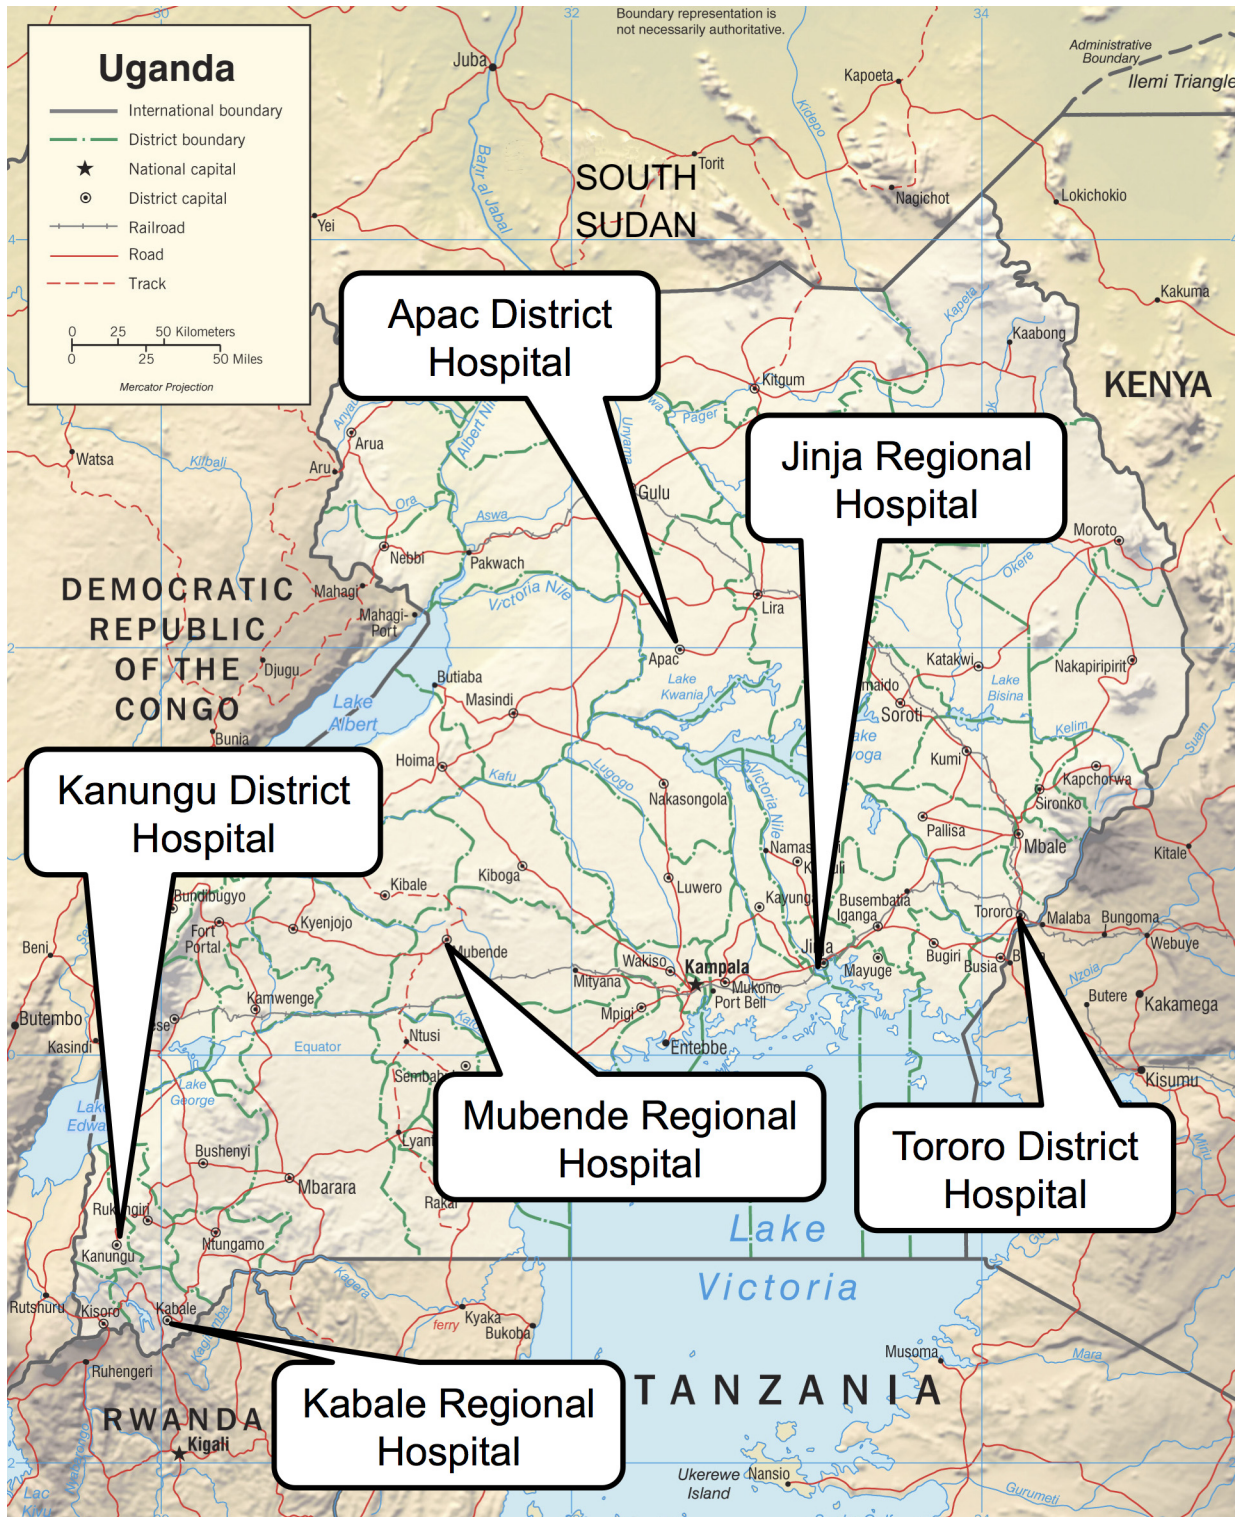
Uganda
International boundary
District boundary
National capital
District capital
Railroad
Road
Track
0 25 50 Kilometers
0 25 50 Miles
Mercator Projection

Boundary representation is not necessarily authoritative.
Administrative Boundary
Ilemi Triangle
30
32
34
Juba
Kapoeta
Torit
SOUTH SUDAN
Nagichot
Lokichokio
Yei
Bahr al Jabal
Kidepo
Kakuma
Kaabong
Kapeta
KENYA
Kitgum
Pager
Apac District Hospital
Jinja Regional Hospital
Arua
Aru
Watsa
Kibali
Ora
Aswa
Gulu
Unyama
Albert Nile
Nebbi
Pakwach
Moroto
Okere
Victoria Nile
Lira
Mahagi
Mahagi-Port
DEMOCRATIC REPUBLIC OF THE CONGO
Djugu
Apac
Lake Kwania
Katakwi
Lake Bisina
Nakapiripirit
Butiaba
Masindi
Lake Albert
Bunia
Soroti
Kelim
Kanungu District Hospital
Hoima
Kafu
Lugogo
Nakasongola
Victoria Nile
Kumi
Kapchorwa
Sironko
Suam
Pallisa
Mbale
Kitale
Namas
Kibale
Kiboga
Luwero
Kayung
Busembatia
Iganga
Tororo
Malaba
Bungoma
Webuye
Bundibugyo
Fort Portal
Kyenjojo
Mubende
Beni
Wakiso
Kampala
Mukono
Port Bell
Jinja
Mayuge
Bugiri
Busia
Nzoia
Butere
Kakamega
Mityana
Mpigi
Entebbe
Kamwenge
Butembo
Kasindi
Equator
Ntusi
Sembabule
Kisumu
Lake George
Lake Edward
Mubende Regional Hospital
Tororo District Hospital
Lyantonde
Bushenyi
Mbarara
Rakai
Lake Victoria
Rukungiri
Kanungu
Ntungamo
Rutshuru
Kisoro
Kabale
Kagera
Kyaka
ferry
Bukoba
Musoma
Mara
Ruhengeri
RWANDA
Kigali
Kabale Regional Hospital
TANZANIA
Ukerewe Island
Nansio
Gurumeti
Nyabarongo
Lac Kivu
Mirid
Kato